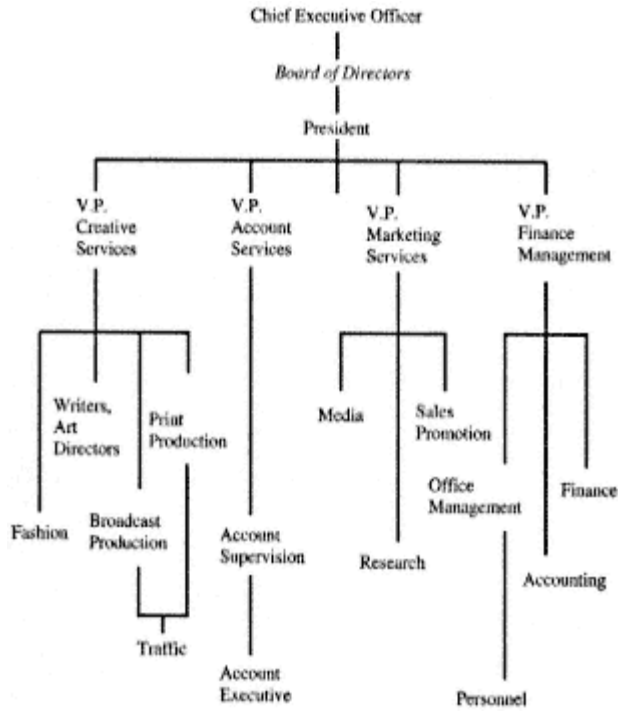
Chief Executive Officer

*Board of Directors*

President

V.P. Creative Services

V.P. Account Services

V.P. Marketing Services

V.P. Finance Management

Writers, Art Directors

Print Production

Fashion

Broadcast Production

Traffic

Account Supervision

Account Executive

Media

Sales Promotion

Research

Office Management

Finance

Accounting

Personnel